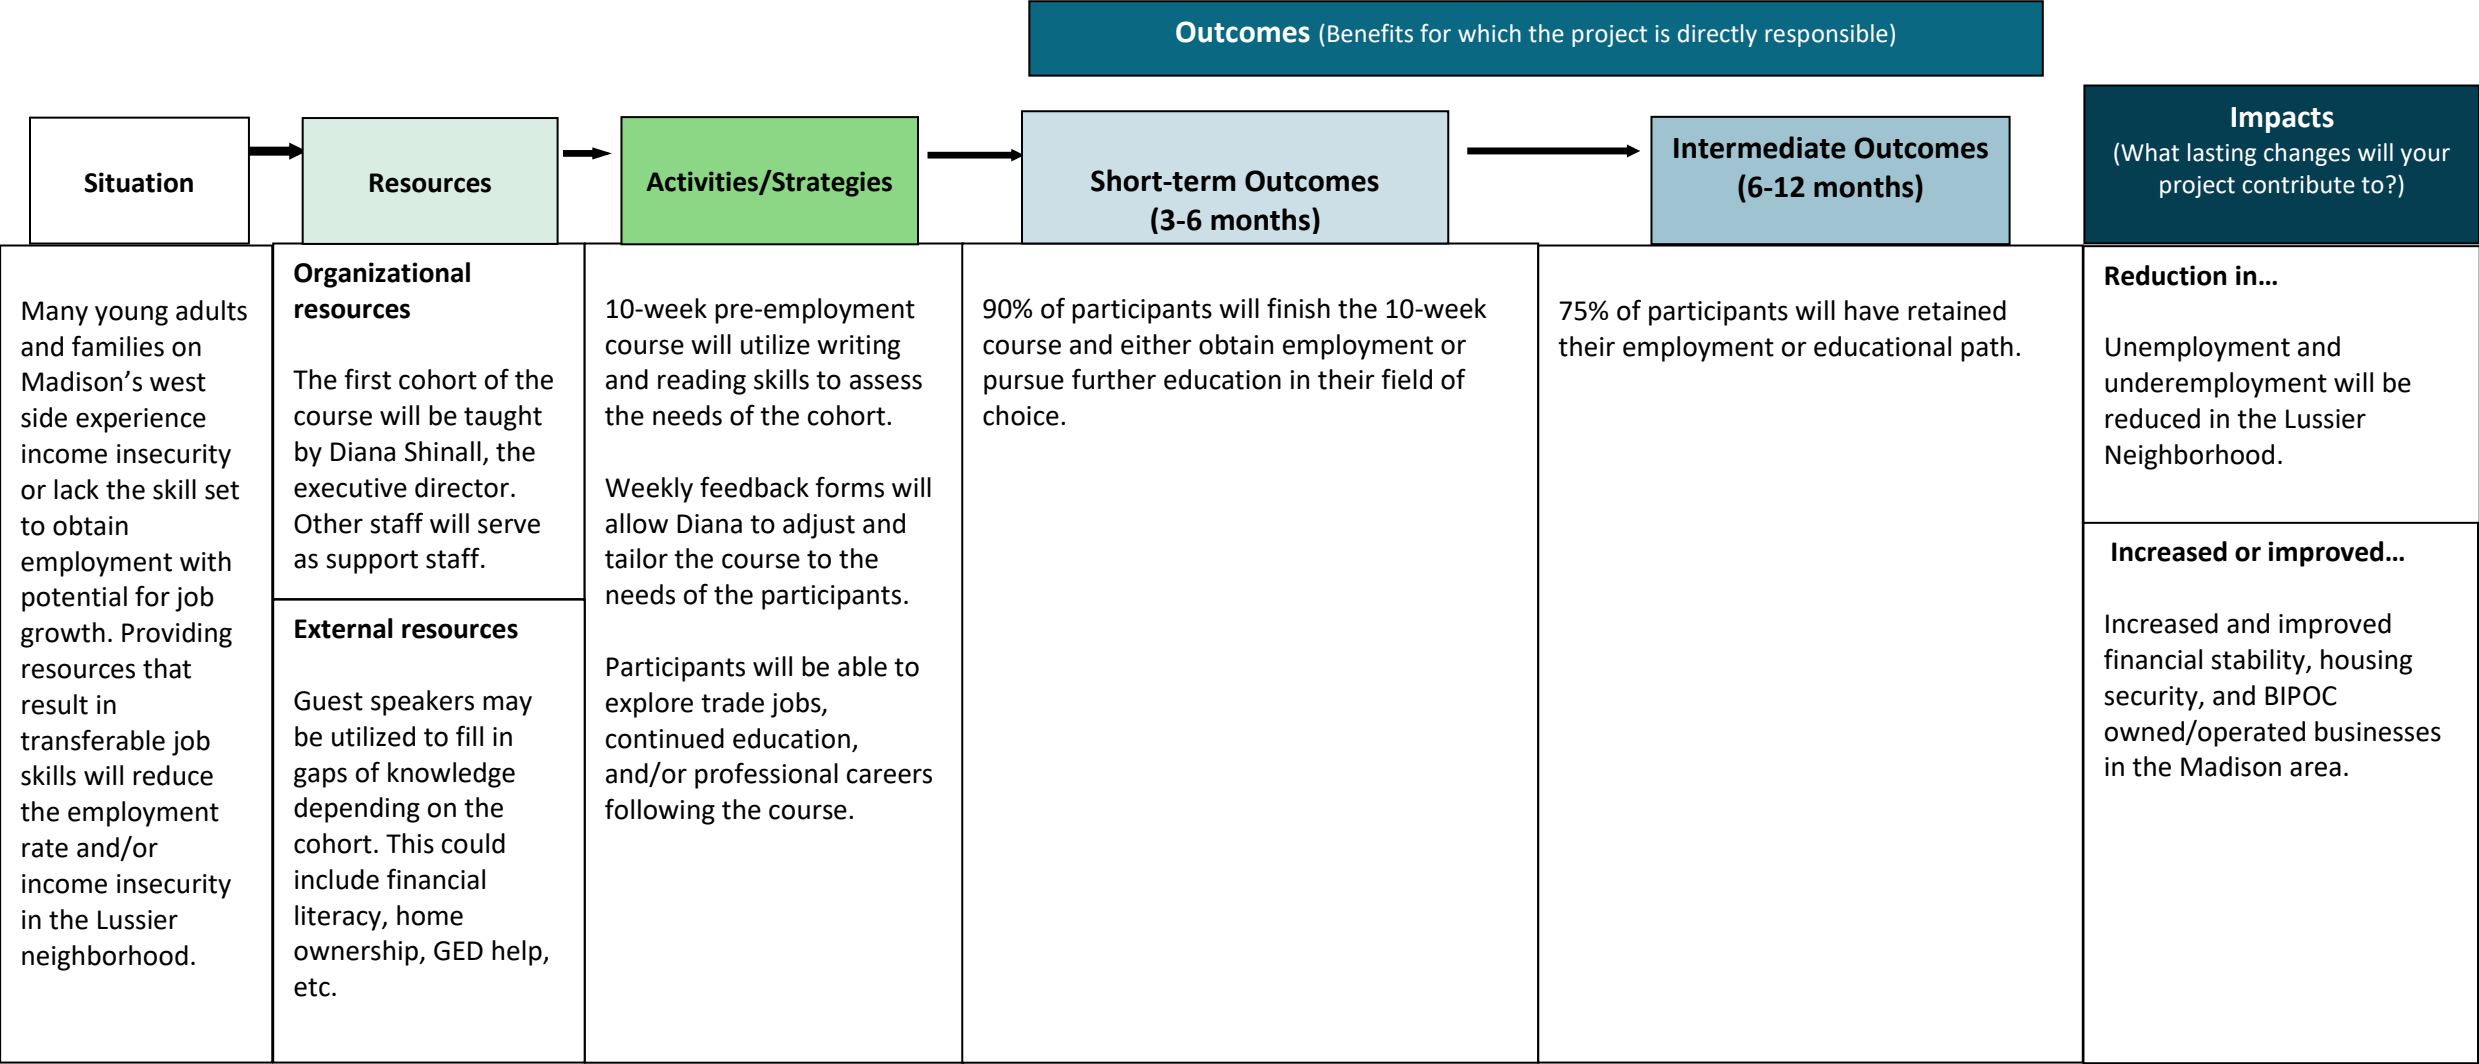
**Outcomes** (Benefits for which the project is directly responsible)

| Situation | Resources | Activities/Strategies | Short-term Outcomes (3-6 months) | Intermediate Outcomes (6-12 months) | Impacts (What lasting changes will your project contribute to?) |
|---|---|---|---|---|---|
| Many young adults and families on Madison's west side experience income insecurity or lack the skill set to obtain employment with potential for job growth. Providing resources that result in transferable job skills will reduce the employment rate and/or income insecurity in the Lussier neighborhood. | **Organizational resources** The first cohort of the course will be taught by Diana Shinall, the executive director. Other staff will serve as support staff. **External resources** Guest speakers may be utilized to fill in gaps of knowledge depending on the cohort. This could include financial literacy, home ownership, GED help, etc. | 10-week pre-employment course will utilize writing and reading skills to assess the needs of the cohort. Weekly feedback forms will allow Diana to adjust and tailor the course to the needs of the participants. Participants will be able to explore trade jobs, continued education, and/or professional careers following the course. | 90% of participants will finish the 10-week course and either obtain employment or pursue further education in their field of choice. | 75% of participants will have retained their employment or educational path. | **Reduction in…** Unemployment and underemployment will be reduced in the Lussier Neighborhood. **Increased or improved…** Increased and improved financial stability, housing security, and BIPOC owned/operated businesses in the Madison area. |